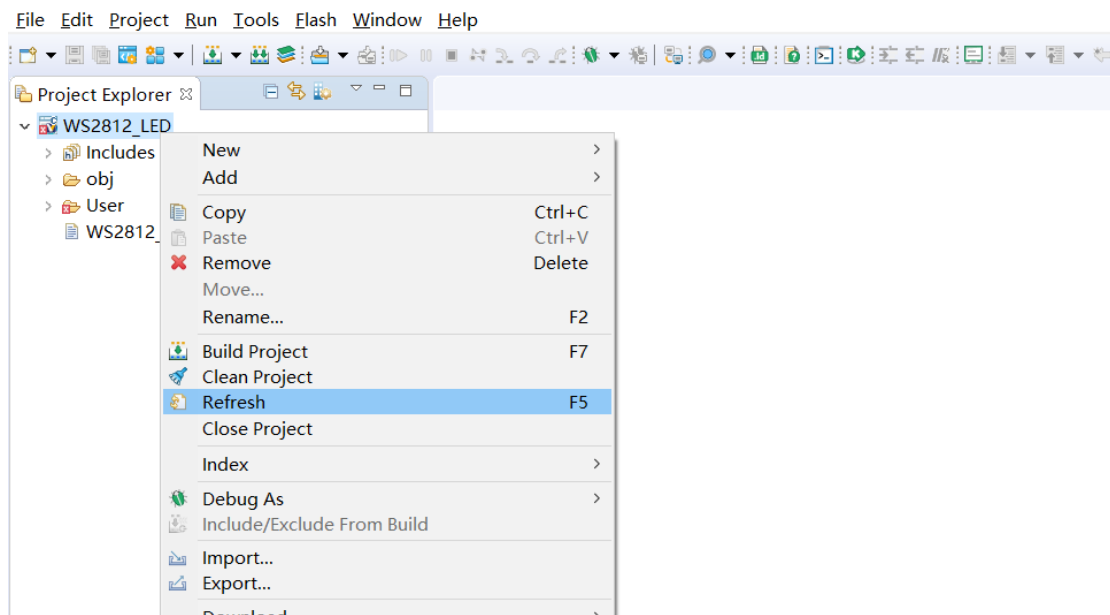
File Edit Project Run Tools Flash Window Help

Project Explorer

WS2812_LED
Includes
obj
User
WS2812_

New
Add
Copy Ctrl+C
Paste Ctrl+V
Remove Delete
Move...
Rename... F2
Build Project F7
Clean Project
Refresh F5
Close Project
Index
Debug As
Include/Exclude From Build
Import...
Export...
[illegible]